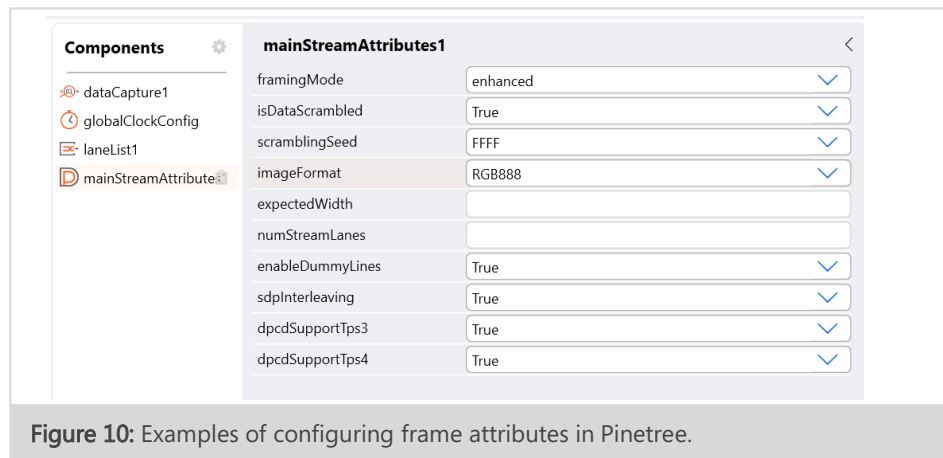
Components

dataCapture1
globalClockConfig
laneList1
mainStreamAttribute

mainStreamAttributes1

| framingMode | enhanced |
|---|---|
| isDataScrambled | True |
| scramblingSeed | FFFF |
| imageFormat | RGB888 |
| expectedWidth | |
| numStreamLanes | |
| enableDummyLines | True |
| sdpInterleaving | True |
| dpcdSupportTps3 | True |
| dpcdSupportTps4 | True |

Figure 10: Examples of configuring frame attributes in Pinetree.